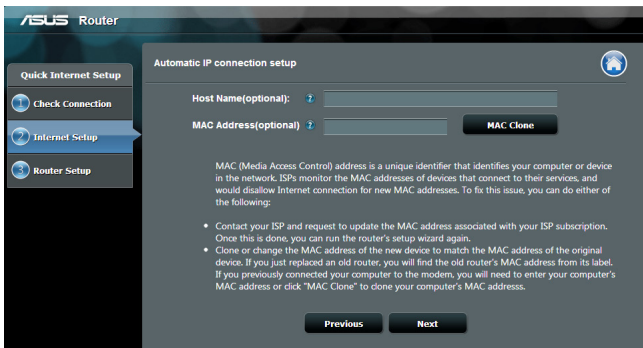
ASUS Router

Quick Internet Setup

1 Check Connection

2 Internet Setup

3 Router Setup

Automatic IP connection setup

Host Name(optional): ?

MAC Address(optional) ?

MAC Clone

MAC (Media Access Control) address is a unique identifier that identifies your computer or device in the network. ISPs monitor the MAC addresses of devices that connect to their services, and would disallow Internet connection for new MAC addresses. To fix this issue, you can do either of the following:

• Contact your ISP and request to update the MAC address associated with your ISP subscription. Once this is done, you can run the router's setup wizard again.
• Clone or change the MAC address of the new device to match the MAC address of the original device. If you just replaced an old router, you will find the old router's MAC address from its label. If you previously connected your computer to the modem, you will need to enter your computer's MAC address or click "MAC Clone" to clone your computer's MAC addresss.

Previous

Next